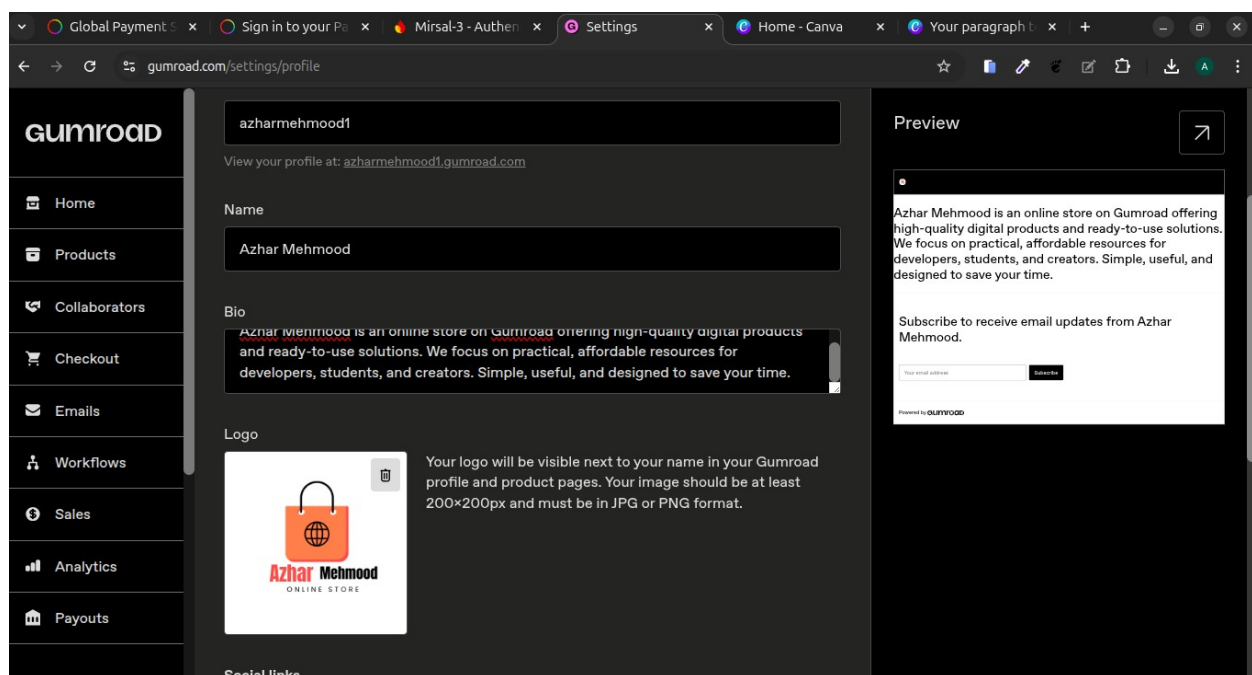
Global Payment S ×
Sign in to your Pa ×
Mirsal-3 - Authen ×
Settings ×
Home - Canva ×
Your paragraph t ×
+

gumroad.com/settings/profile

GUMROAD

Home
Products
Collaborators
Checkout
Emails
Workflows
Sales
Analytics
Payouts

azharmehmood1

View your profile at: azharmehmood1.gumroad.com

Name

Azhar Mehmood

Bio

Azhar Mehmood is an online store on Gumroad offering high-quality digital products and ready-to-use solutions. We focus on practical, affordable resources for developers, students, and creators. Simple, useful, and designed to save your time.

Logo

Azhar Mehmood
ONLINE STORE

Your logo will be visible next to your name in your Gumroad profile and product pages. Your image should be at least 200×200px and must be in JPG or PNG format.

Social links

Preview

Azhar Mehmood is an online store on Gumroad offering high-quality digital products and ready-to-use solutions. We focus on practical, affordable resources for developers, students, and creators. Simple, useful, and designed to save your time.

Subscribe to receive email updates from Azhar Mehmood.

Your email address
Subscribe

Powered by GUMROAD